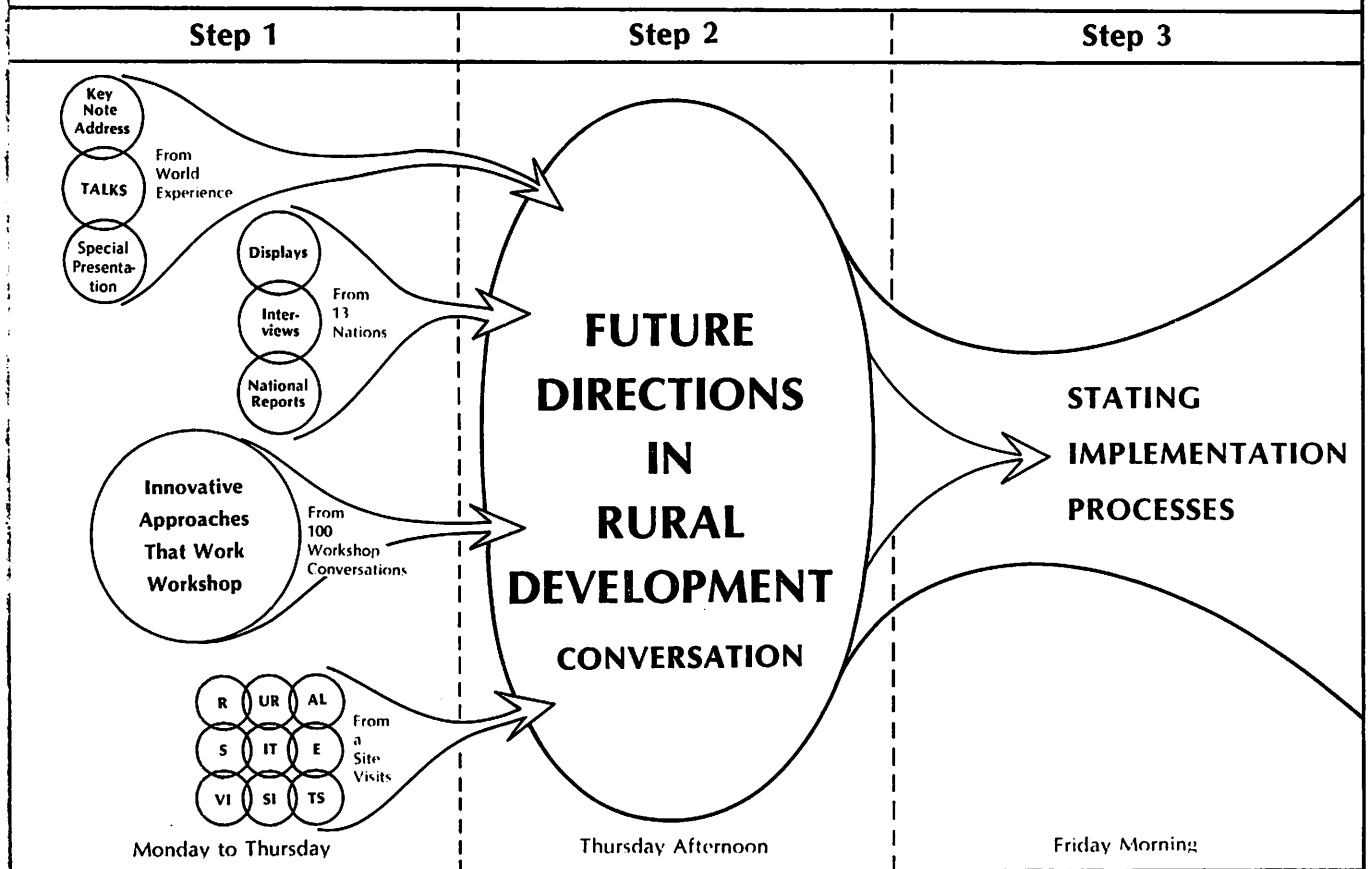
Step 1

Step 2

Step 3

Key Note Address

TALKS

Special Presentation

From World Experience

Displays

Interviews

National Reports

From 13 Nations

Innovative Approaches That Work Workshop

From 100 Workshop Conversations

R UR AL
S IT E
VI SI TS

From a Site Visits

Monday to Thursday

FUTURE DIRECTIONS IN RURAL DEVELOPMENT CONVERSATION

Thursday Afternoon

STATING IMPLEMENTATION PROCESSES

Friday Morning